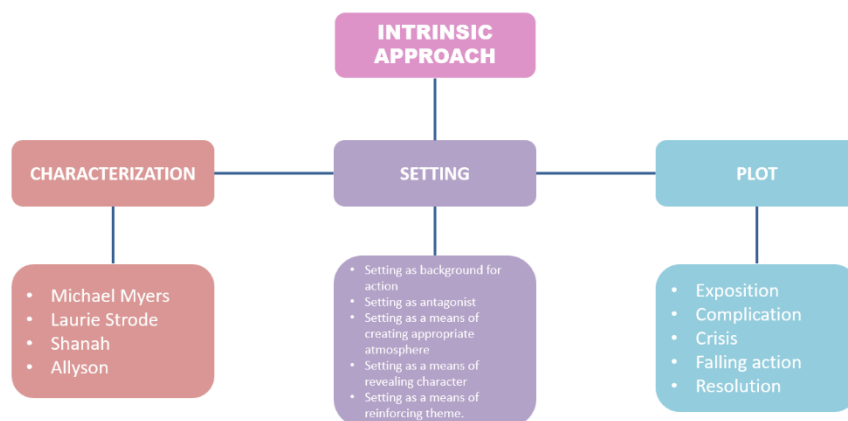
INTRINSIC APPROACH

CHARACTERIZATION

SETTING

PLOT

- Michael Myers
- Laurie Strode
- Shanah
- Allyson

- Setting as background for action
- Setting as antagonist
- Setting as a means of creating appropriate atmosphere
- Setting as a means of revealing character
- Setting as a means of reinforcing theme.

- Exposition
- Complication
- Crisis
- Falling action
- Resolution